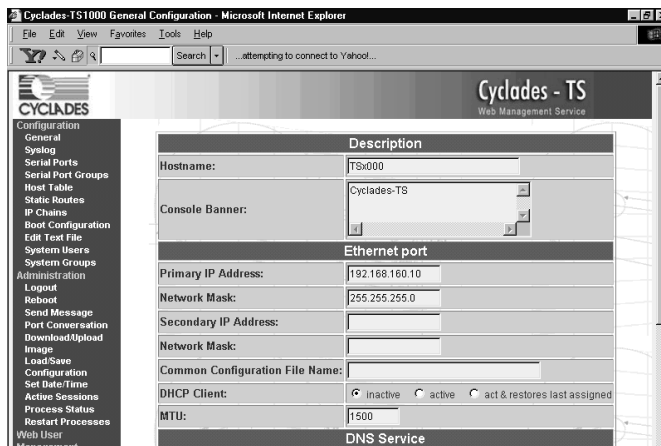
Cyclades-TS1000 General Configuration - Microsoft Internet Explorer

File Edit View Favorites Tools Help

Search ...attempting to connect to Yahoo!...

CYCLADES

Cyclades - TS
Web Management Service

Configuration
General
Syslog
Serial Ports
Serial Port Groups
Host Table
Static Routes
IP Chains
Boot Configuration
Edit Text File
System Users
System Groups
Administration
Logout
Reboot
Send Message
Port Conversation
Download/Upload Image
Load/Save Configuration
Set Date/Time
Active Sessions
Process Status
Restart Processes
Web User
Management

| Description | |
|---|---|
| Hostname: | TSx000 |
| Console Banner: | Cyclades-TS |
| Ethernet port | |
| Primary IP Address: | 192.168.160.10 |
| Network Mask: | 255.255.255.0 |
| Secondary IP Address: | |
| Network Mask: | |
| Common Configuration File Name: | |
| DHCP Client: | inactive active act & restores last assigned |
| MTU: | 1500 |
| DNS Service | |